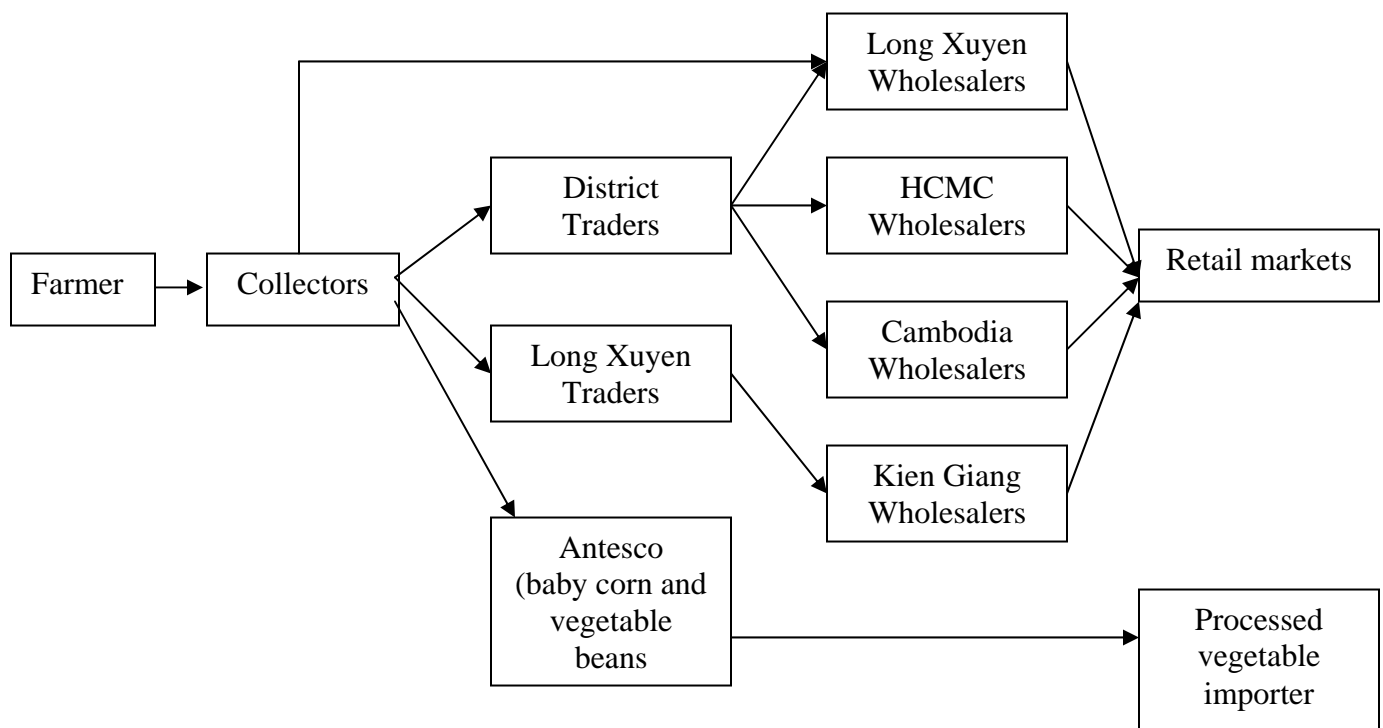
Long Xuyen Wholesalers

District Traders

HCMC Wholesalers

Farmer

Collectors

Retail markets

Cambodia Wholesalers

Long Xuyen Traders

Kien Giang Wholesalers

Antesco (baby corn and vegetable beans

Processed vegetable importer